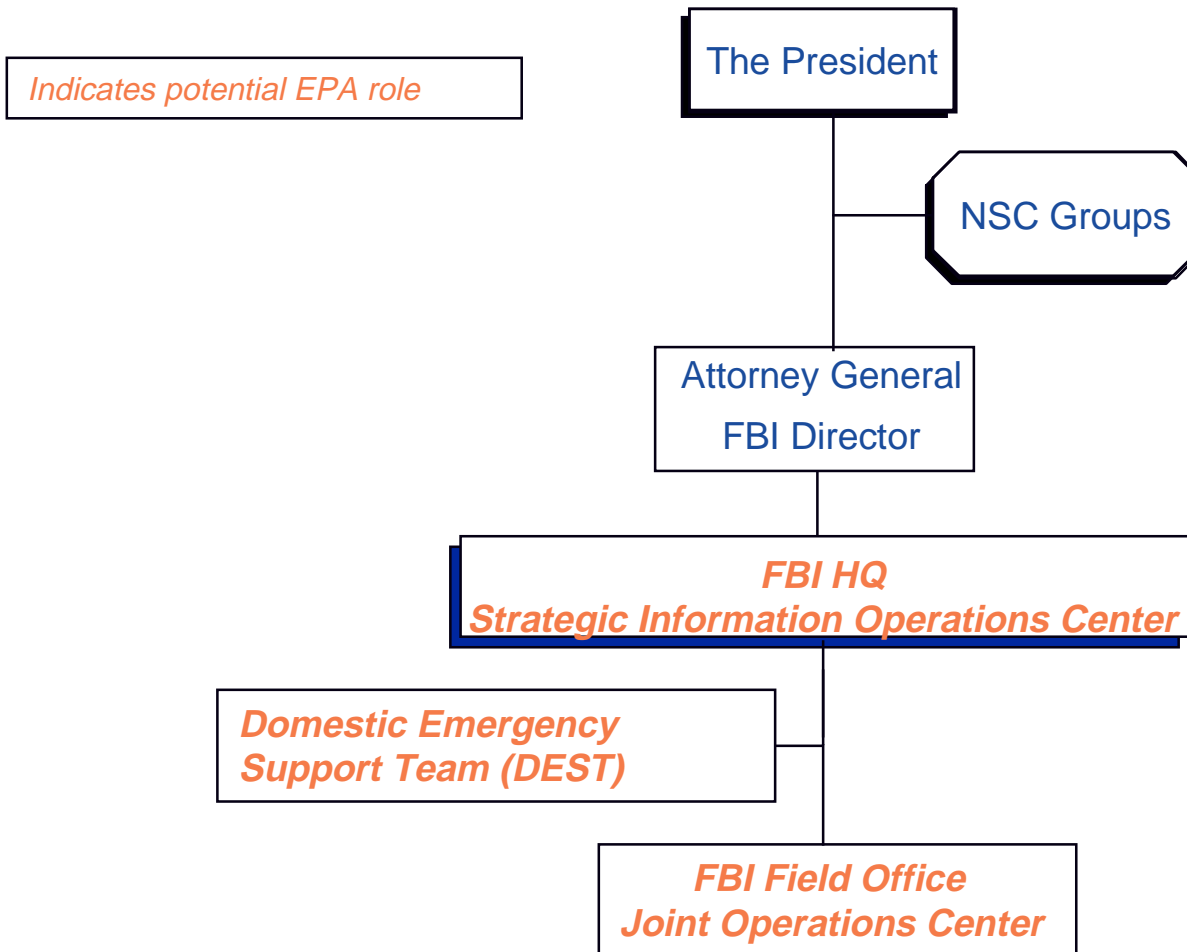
Indicates potential EPA role

The President

NSC Groups

Attorney General
FBI Director

FBI HQ
Strategic Information Operations Center

Domestic Emergency Support Team (DEST)

FBI Field Office
Joint Operations Center